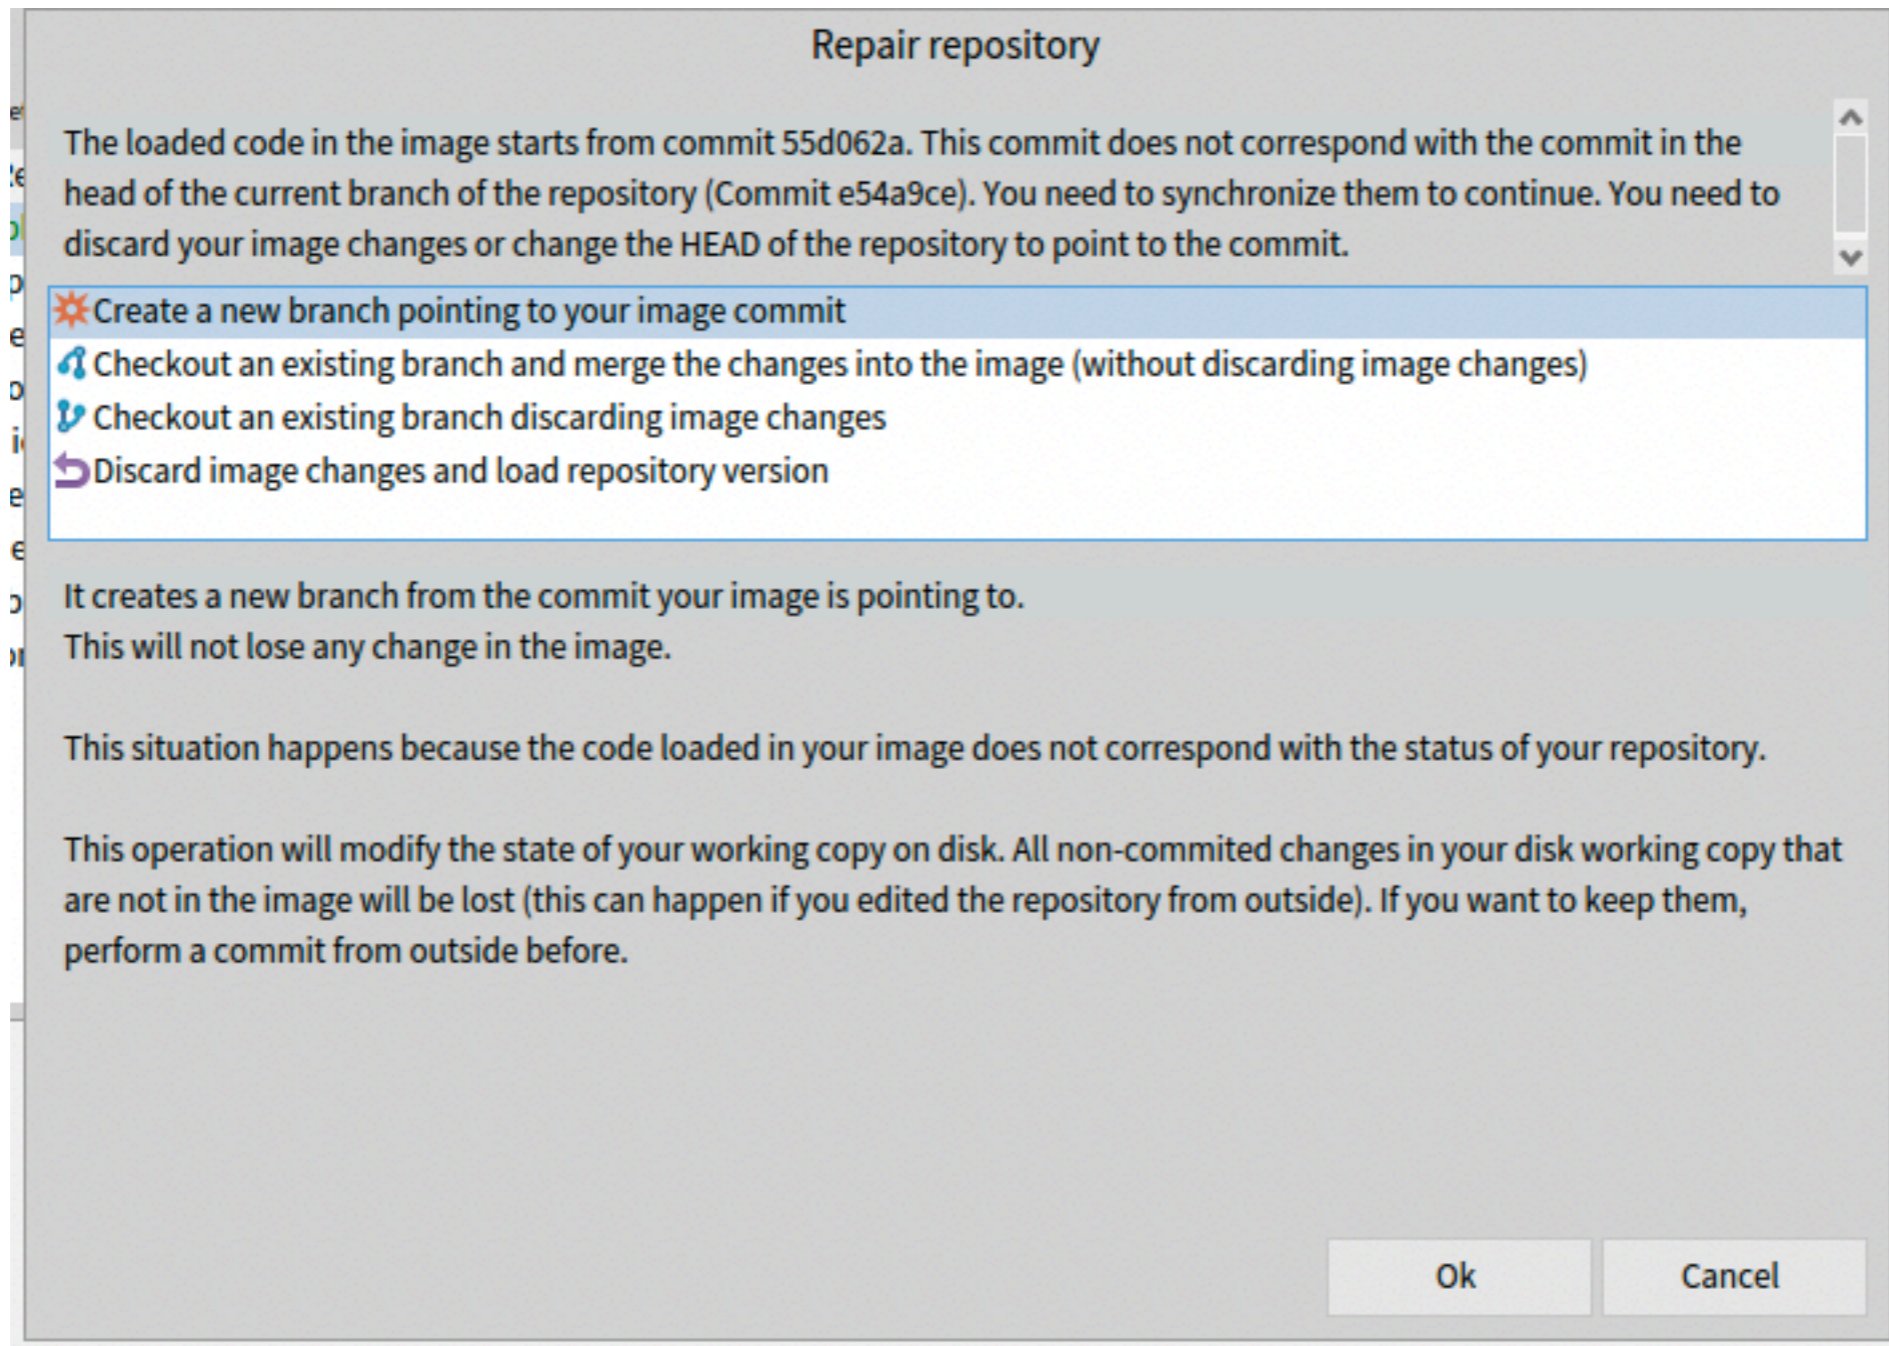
Repair repository

The loaded code in the image starts from commit 55d062a. This commit does not correspond with the commit in the head of the current branch of the repository (Commit e54a9ce). You need to synchronize them to continue. You need to discard your image changes or change the HEAD of the repository to point to the commit.

Create a new branch pointing to your image commit
Checkout an existing branch and merge the changes into the image (without discarding image changes)
Checkout an existing branch discarding image changes
Discard image changes and load repository version

It creates a new branch from the commit your image is pointing to.
This will not lose any change in the image.

This situation happens because the code loaded in your image does not correspond with the status of your repository.

This operation will modify the state of your working copy on disk. All non-commited changes in your disk working copy that are not in the image will be lost (this can happen if you edited the repository from outside). If you want to keep them, perform a commit from outside before.

Ok
Cancel